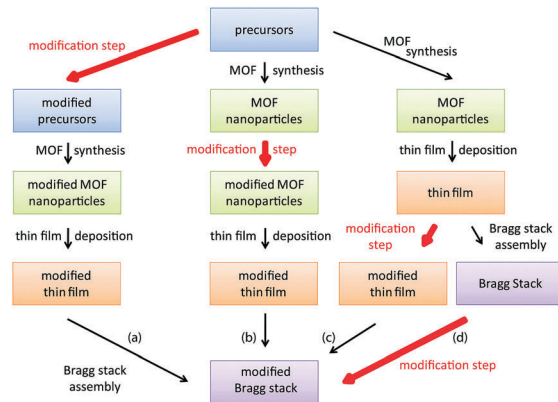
precursors

modification step

MOF synthesis

MOF synthesis

modified precursors

MOF nanoparticles

MOF nanoparticles

MOF synthesis

modification step

thin film deposition

modified MOF nanoparticles

modified MOF nanoparticles

thin film

thin film deposition

thin film deposition

modification step

Bragg stack assembly

modified thin film

modified thin film

modified thin film

Bragg Stack

(a)

(b)

(c)

(d)

Bragg stack assembly

modified Bragg stack

modification step